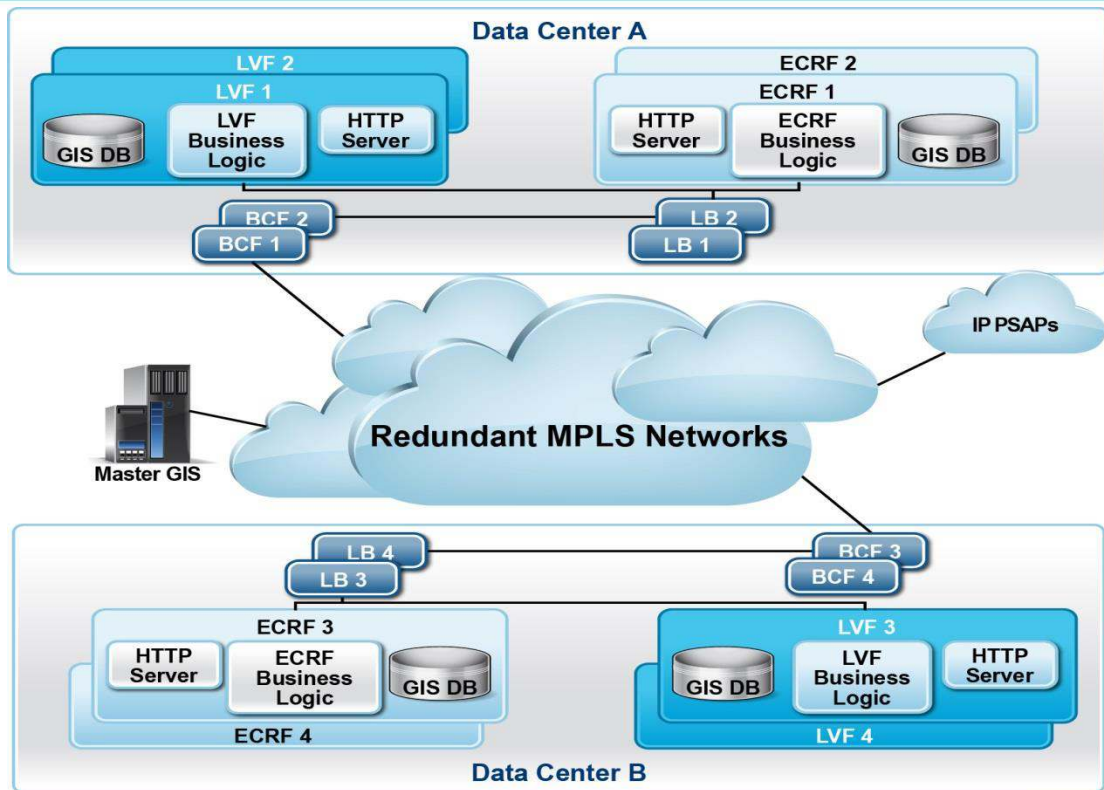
Data Center A

LVF 2

LVF 1

GIS DB

LVF Business Logic

HTTP Server

ECRF 2

ECRF 1

HTTP Server

ECRF Business Logic

GIS DB

BCF 2

BCF 1

LB 2

LB 1

IP PSAPs

Master GIS

Redundant MPLS Networks

LB 4

LB 3

BCF 3

BCF 4

ECRF 3

HTTP Server

ECRF Business Logic

GIS DB

ECRF 4

LVF 3

GIS DB

LVF Business Logic

HTTP Server

LVF 4

Data Center B